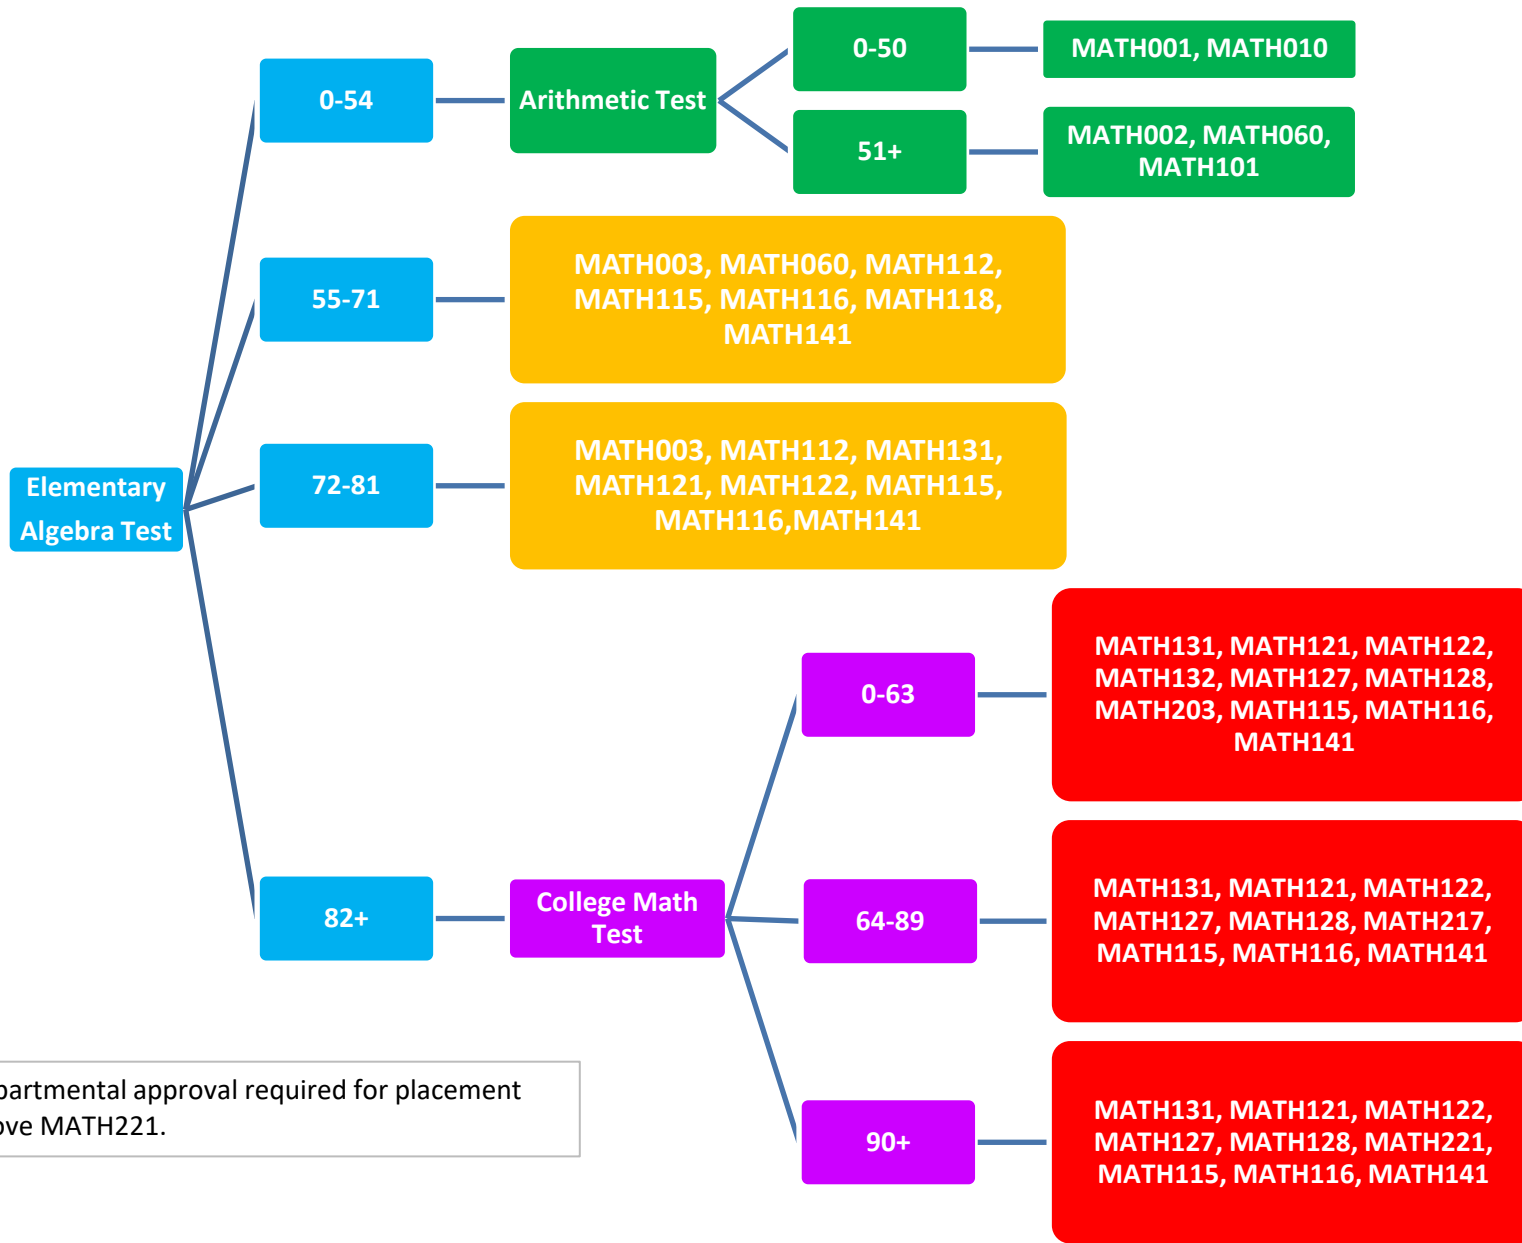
0-54

Arithmetic Test

0-50

MATH001, MATH010

51+

MATH002, MATH060, MATH101

55-71

MATH003, MATH060, MATH112, MATH115, MATH116, MATH118, MATH141

Elementary Algebra Test

72-81

MATH003, MATH112, MATH131, MATH121, MATH122, MATH115, MATH116,MATH141

0-63

MATH131, MATH121, MATH122, MATH132, MATH127, MATH128, MATH203, MATH115, MATH116, MATH141

82+

College Math Test

64-89

MATH131, MATH121, MATH122, MATH127, MATH128, MATH217, MATH115, MATH116, MATH141

partmental approval required for placement ove MATH221.

90+

MATH131, MATH121, MATH122, MATH127, MATH128, MATH221, MATH115, MATH116, MATH141